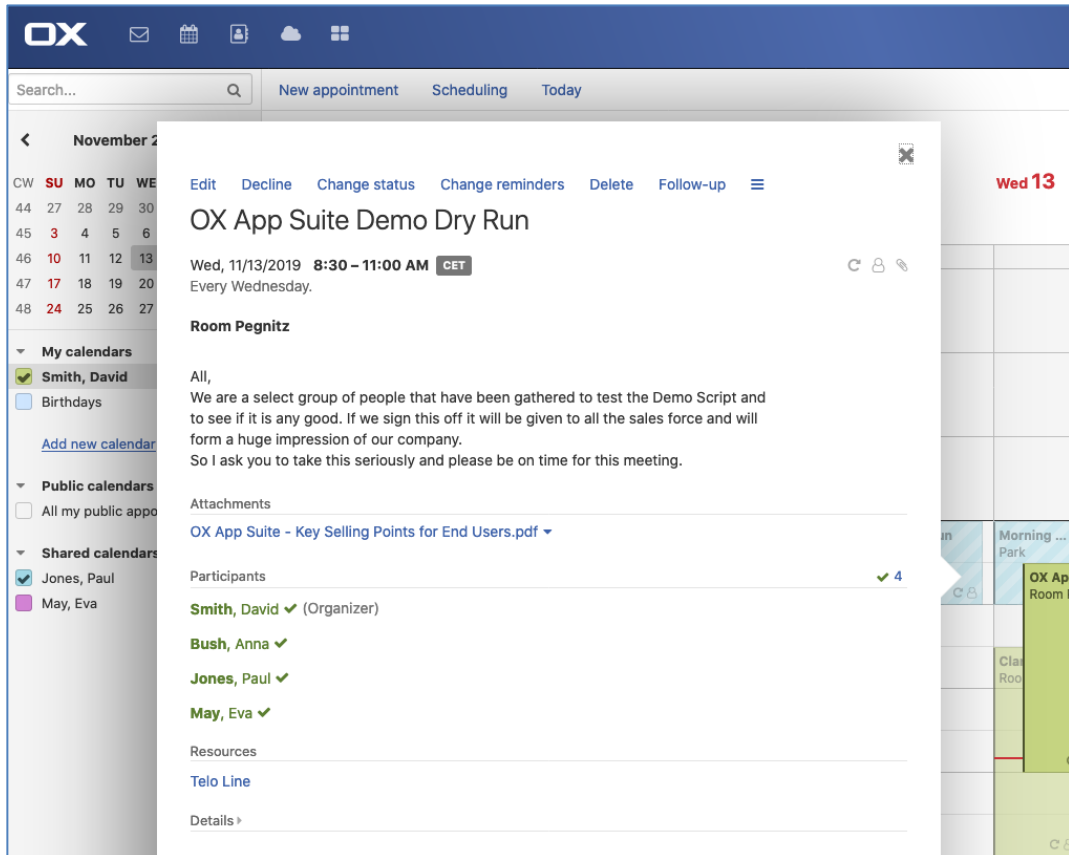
OX

Search...

New appointment Scheduling Today

November 2

| CW | SU | MO | TU | WE |
|---|---|---|---|---|
| 44 | 27 | 28 | 29 | 30 |
| 45 | 3 | 4 | 5 | 6 |
| 46 | 10 | 11 | 12 | 13 |
| 47 | 17 | 18 | 19 | 20 |
| 48 | 24 | 25 | 26 | 27 |

My calendars
Smith, David
Birthdays
Add new calendar

Public calendars
All my public appo

Shared calendars
Jones, Paul
May, Eva

Wed 13

Morning ...
Park

OX Ap
Room

Cla
Roo

Edit Decline Change status Change reminders Delete Follow-up

OX App Suite Demo Dry Run

Wed, 11/13/2019 8:30 – 11:00 AM CET
Every Wednesday.

Room Pegnitz

All,
We are a select group of people that have been gathered to test the Demo Script and to see if it is any good. If we sign this off it will be given to all the sales force and will form a huge impression of our company.
So I ask you to take this seriously and please be on time for this meeting.

Attachments
OX App Suite - Key Selling Points for End Users.pdf

Participants 4
Smith, David (Organizer)
Bush, Anna
Jones, Paul
May, Eva

Resources
Telo Line

Details